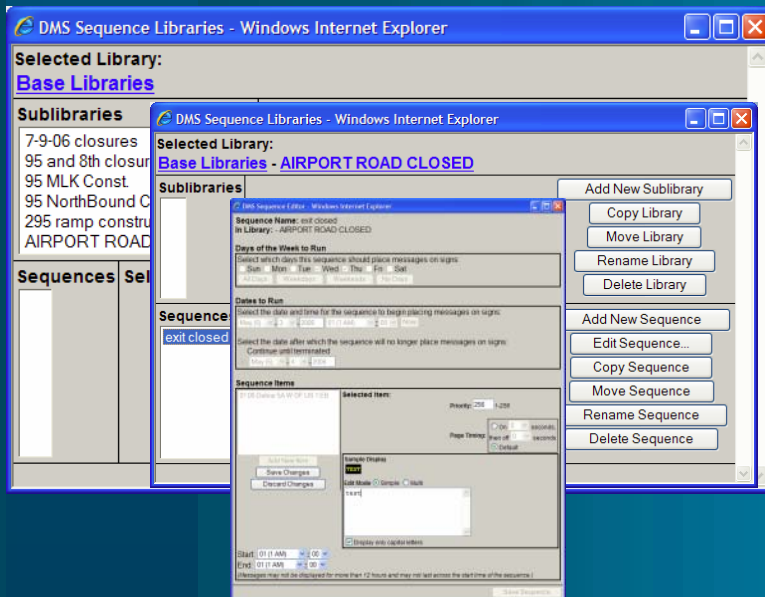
DMS Sequence Libraries - Windows Internet Explorer

Selected Library:
Base Libraries

Sublibraries
7-9-06 closures
95 and 8th closur
95 MLK Const.
95 NorthBound C
295 ramp constru
AIRPORT ROAD

Sequences Sel

DMS Sequence Libraries - Windows Internet Explorer

Selected Library:
Base Libraries - AIRPORT ROAD CLOSED

Sublibraries

Add New Sublibrary
Copy Library
Move Library
Rename Library
Delete Library

Sequences
exit closed

Add New Sequence
Edit Sequence...
Copy Sequence
Move Sequence
Rename Sequence
Delete Sequence

DMS Sequence Editor - Windows Internet Explorer

Sequence Name: exit closed
In Library: - AIRPORT ROAD CLOSED

Days of the Week to Run
Select which days this sequence should place messages on signs:
Sun Mon Tue Wed Thu Fri Sat
All Days Weekdays Weekends No Days

Dates to Run
Select the date and time for the sequence to begin placing messages on signs:
May 01 2006 01 (1 AM) 00 Now

Select the date after which the sequence will no longer place messages on signs:
Continue until terminated
May 01 2006

Sequence Items
01 05 Dallas SA W OF US 1 EB

Add New Item
Save Changes
Discard Changes

Selected Item:
Priority: 255 1-255
Page Timing: On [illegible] seconds
Then off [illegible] seconds
Default

Sample Display
TEST
Edit Mode Simple Multi
test

Display only capital letters

Start: 01 (1 AM) 00
End: 01 (1 AM) 00
(Messages may not be displayed for more than 12 hours and may not last across the start time of the sequence.)

Save Sequence